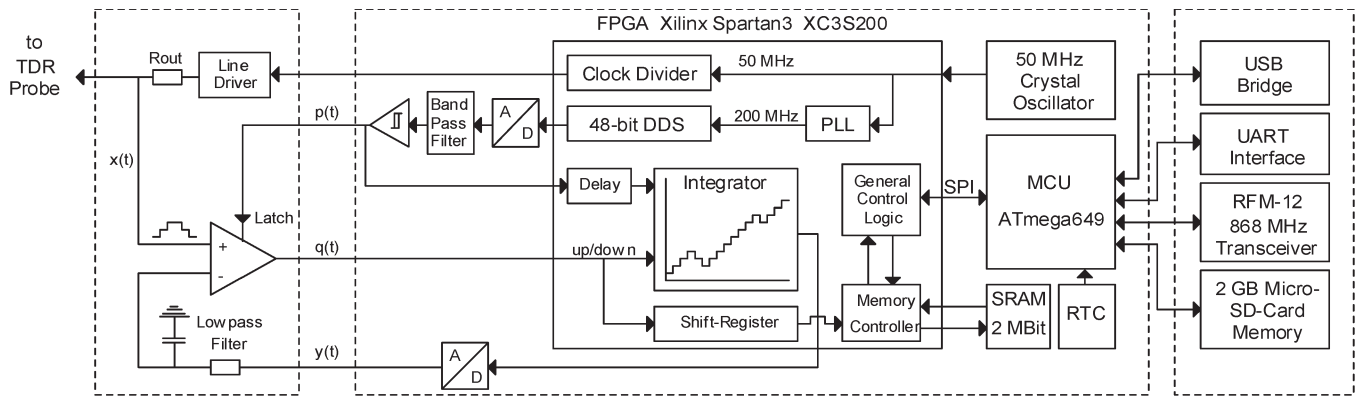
to TDR Probe

Rout

Line Driver

p(t)

x(t)

Latch

+

-

q(t)

Low pass Filter

y(t)

FPGA Xilinx Spartan3 XC3S200

Band Pass Filter

A

D

Clock Divider

50 MHz

48-bit DDS

200 MHz

PLL

Delay

Integrator

up/dow n

Shift-Register

General Control Logic

Memory Controller

A

D

50 MHz Crystal Oscillator

SPI

MCU

ATmega649

SRAM 2 MBit

RTC

USB Bridge

UART Interface

RFM-12 868 MHz Transceiver

2 GB Micro-SD-Card Memory